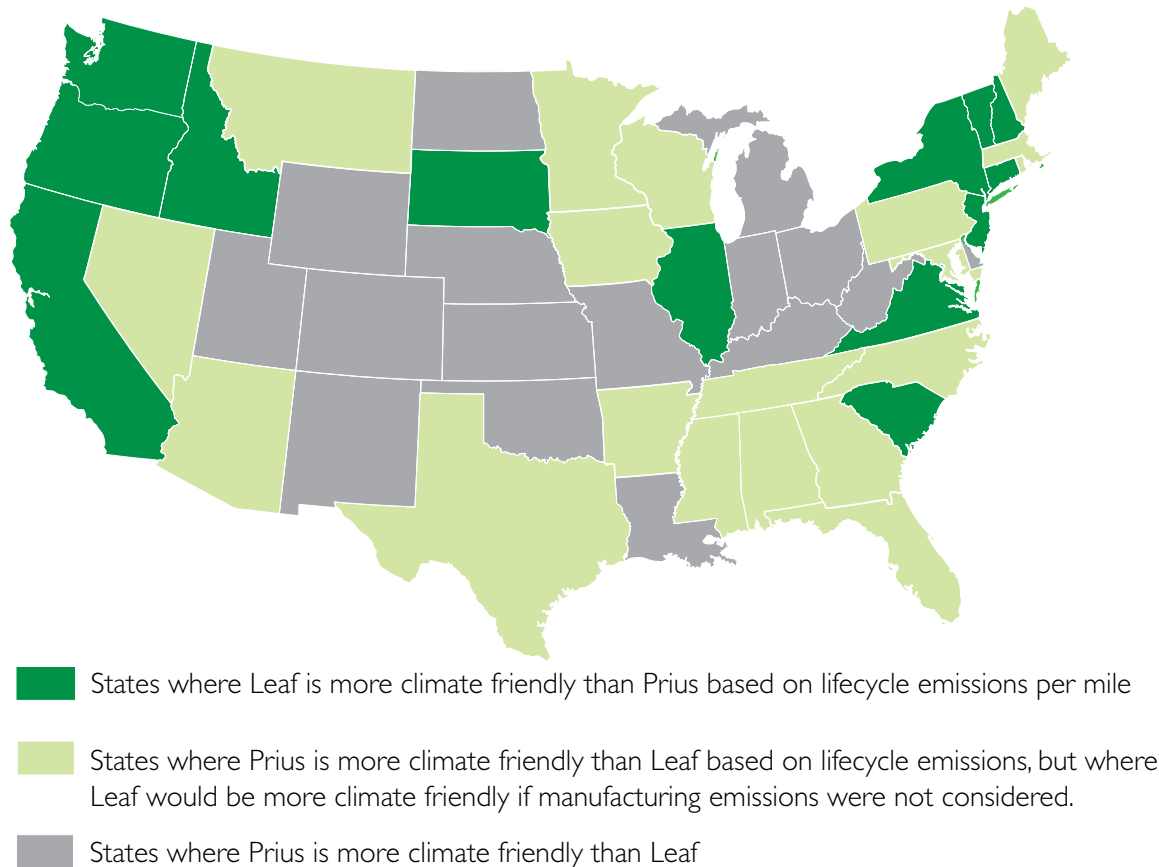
States where Leaf is more climate friendly than Prius based on lifecycle emissions per mile

States where Prius is more climate friendly than Leaf based on lifecycle emissions, but where Leaf would be more climate friendly if manufacturing emissions were not considered.

States where Prius is more climate friendly than Leaf